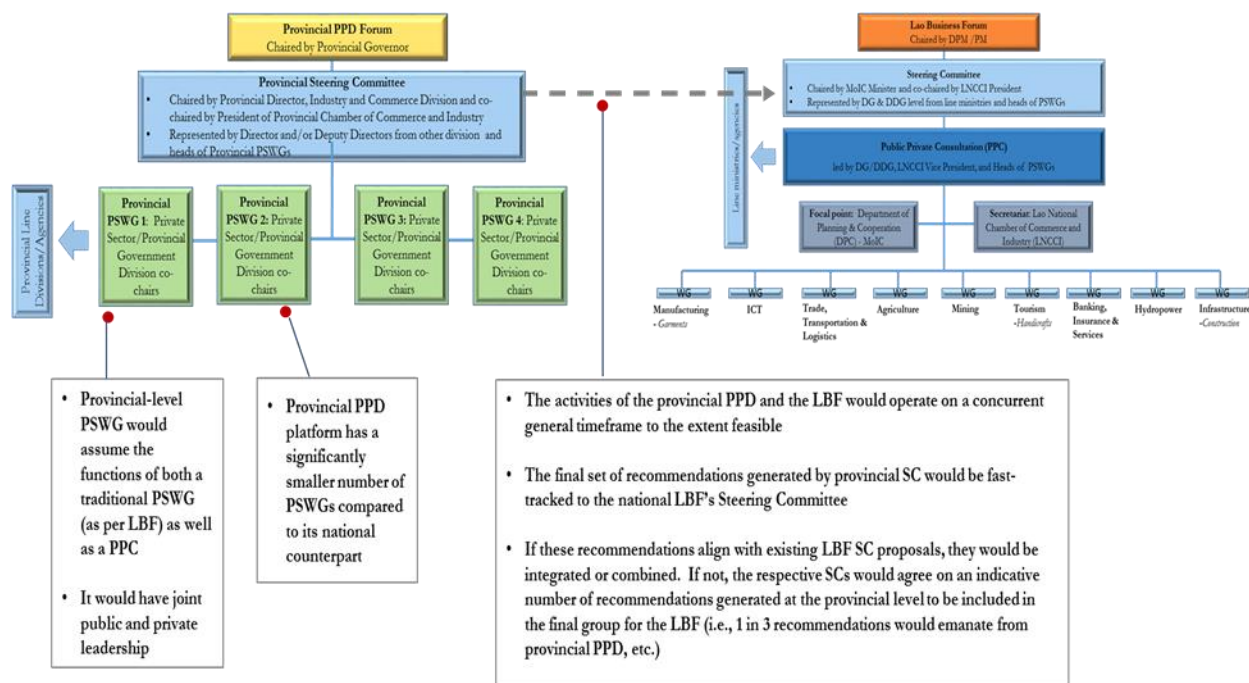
Provincial PPD Forum
Chaired by Provincial Governor

Provincial Steering Committee
• Chaired by Provincial Director, Industry and Commerce Division and co-chaired by President of Provincial Chamber of Commerce and Industry
• Represented by Director and/or Deputy Directors from other division and heads of Provincial PSWGs

Provincial Line Divisions/Agencies

Provincial PSWG 1: Private Sector/Provincial Government Division co-chairs

Provincial PSWG 2: Private Sector/Provincial Government Division co-chairs

Provincial PSWG 3: Private Sector/Provincial Government Division co-chairs

Provincial PSWG 4: Private Sector/Provincial Government Division co-chairs

Lao Business Forum
Chaired by DPM /PM

Steering Committee
• Chaired by MoIC Minister and co-chaired by LNCCI President
• Represented by DG & DDG level from line ministries and heads of PSWGs

Line ministries/ agencies

Public Private Consultation (PPC)
led by DG/DDG, LNCCI Vice President, and Heads of PSWGs

Focal point: Department of Planning & Cooperation (DPC) - MoIC

Secretariat: Lao National Chamber of Commerce and Industry (LNCCI)

WG Manufacturing - Garments
WG ICT
WG Trade, Transportation & Logistics
WG Agriculture
WG Mining
WG Tourism -Handicrafts
WG Banking, Insurance & Services
WG Hydropower
WG Infrastructure -Construction

• Provincial-level PSWG would assume the functions of both a traditional PSWG (as per LBF) as well as a PPC

• It would have joint public and private leadership

• Provincial PPD platform has a significantly smaller number of PSWGs compared to its national counterpart

• The activities of the provincial PPD and the LBF would operate on a concurrent general timeframe to the extent feasible

• The final set of recommendations generated by provincial SC would be fast-tracked to the national LBF's Steering Committee

• If these recommendations align with existing LBF SC proposals, they would be integrated or combined. If not, the respective SCs would agree on an indicative number of recommendations generated at the provincial level to be included in the final group for the LBF (i.e., 1 in 3 recommendations would emanate from provincial PPD, etc.)